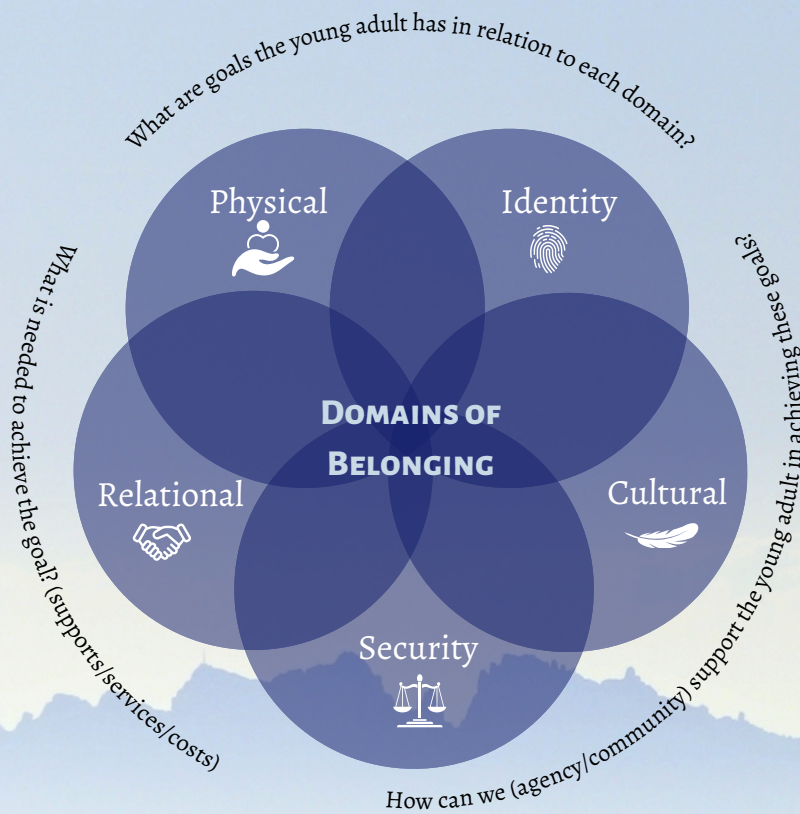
What are goals the young adult has in relation to each domain?

What is needed to achieve the goal? (supports/services/costs)

How can we (agency/community) support the young adult in achieving these goals?

Physical

Identity

Domains of Belonging

Relational

Cultural

Security